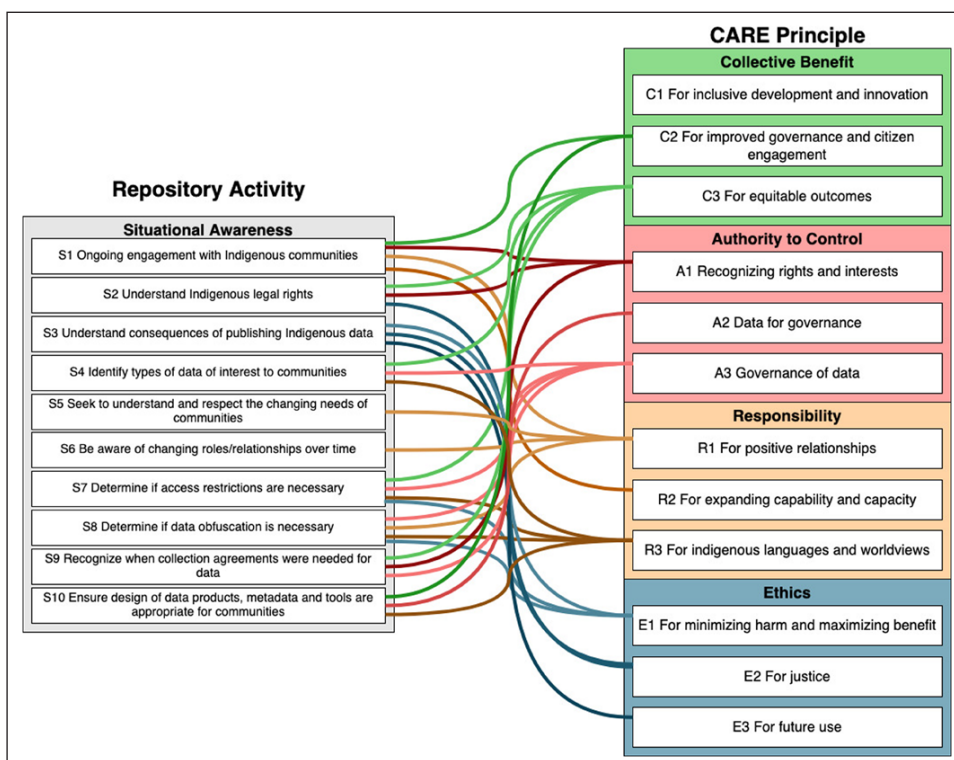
Repository Activity

Situational Awareness

S1 Ongoing engagement with Indigenous communities

S2 Understand Indigenous legal rights

S3 Understand consequences of publishing Indigenous data

S4 Identify types of data of interest to communities

S5 Seek to understand and respect the changing needs of communities

S6 Be aware of changing roles/relationships over time

S7 Determine if access restrictions are necessary

S8 Determine if data obfuscation is necessary

S9 Recognize when collection agreements were needed for data

S10 Ensure design of data products, metadata and tools are appropriate for communities

CARE Principle

Collective Benefit

C1 For inclusive development and innovation

C2 For improved governance and citizen engagement

C3 For equitable outcomes

Authority to Control

A1 Recognizing rights and interests

A2 Data for governance

A3 Governance of data

Responsibility

R1 For positive relationships

R2 For expanding capability and capacity

R3 For indigenous languages and worldviews

Ethics

E1 For minimizing harm and maximizing benefit

E2 For justice

E3 For future use